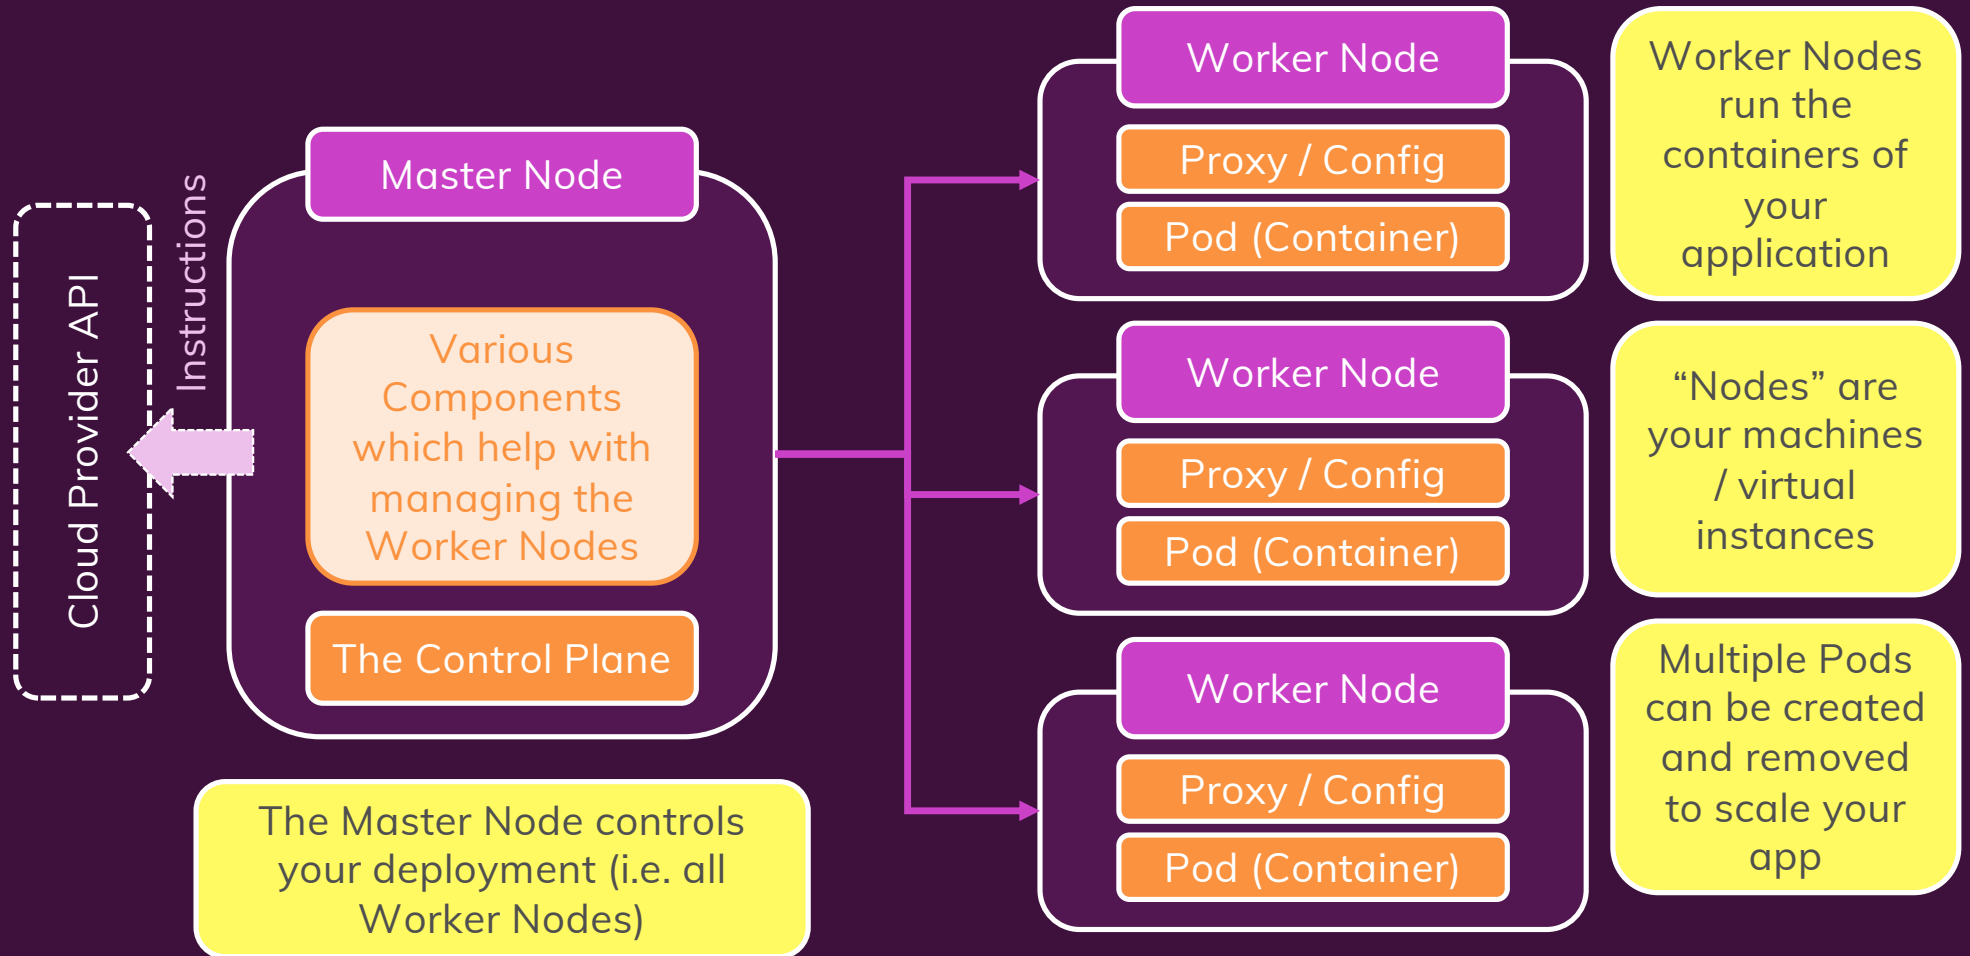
Cloud Provider API

Instructions

Master Node

Various Components which help with managing the Worker Nodes

The Control Plane

The Master Node controls your deployment (i.e. all Worker Nodes)

Worker Node

Proxy / Config

Pod (Container)

Worker Node

Proxy / Config

Pod (Container)

Worker Node

Proxy / Config

Pod (Container)

Worker Nodes run the containers of your application

“Nodes” are your machines / virtual instances

Multiple Pods can be created and removed to scale your app